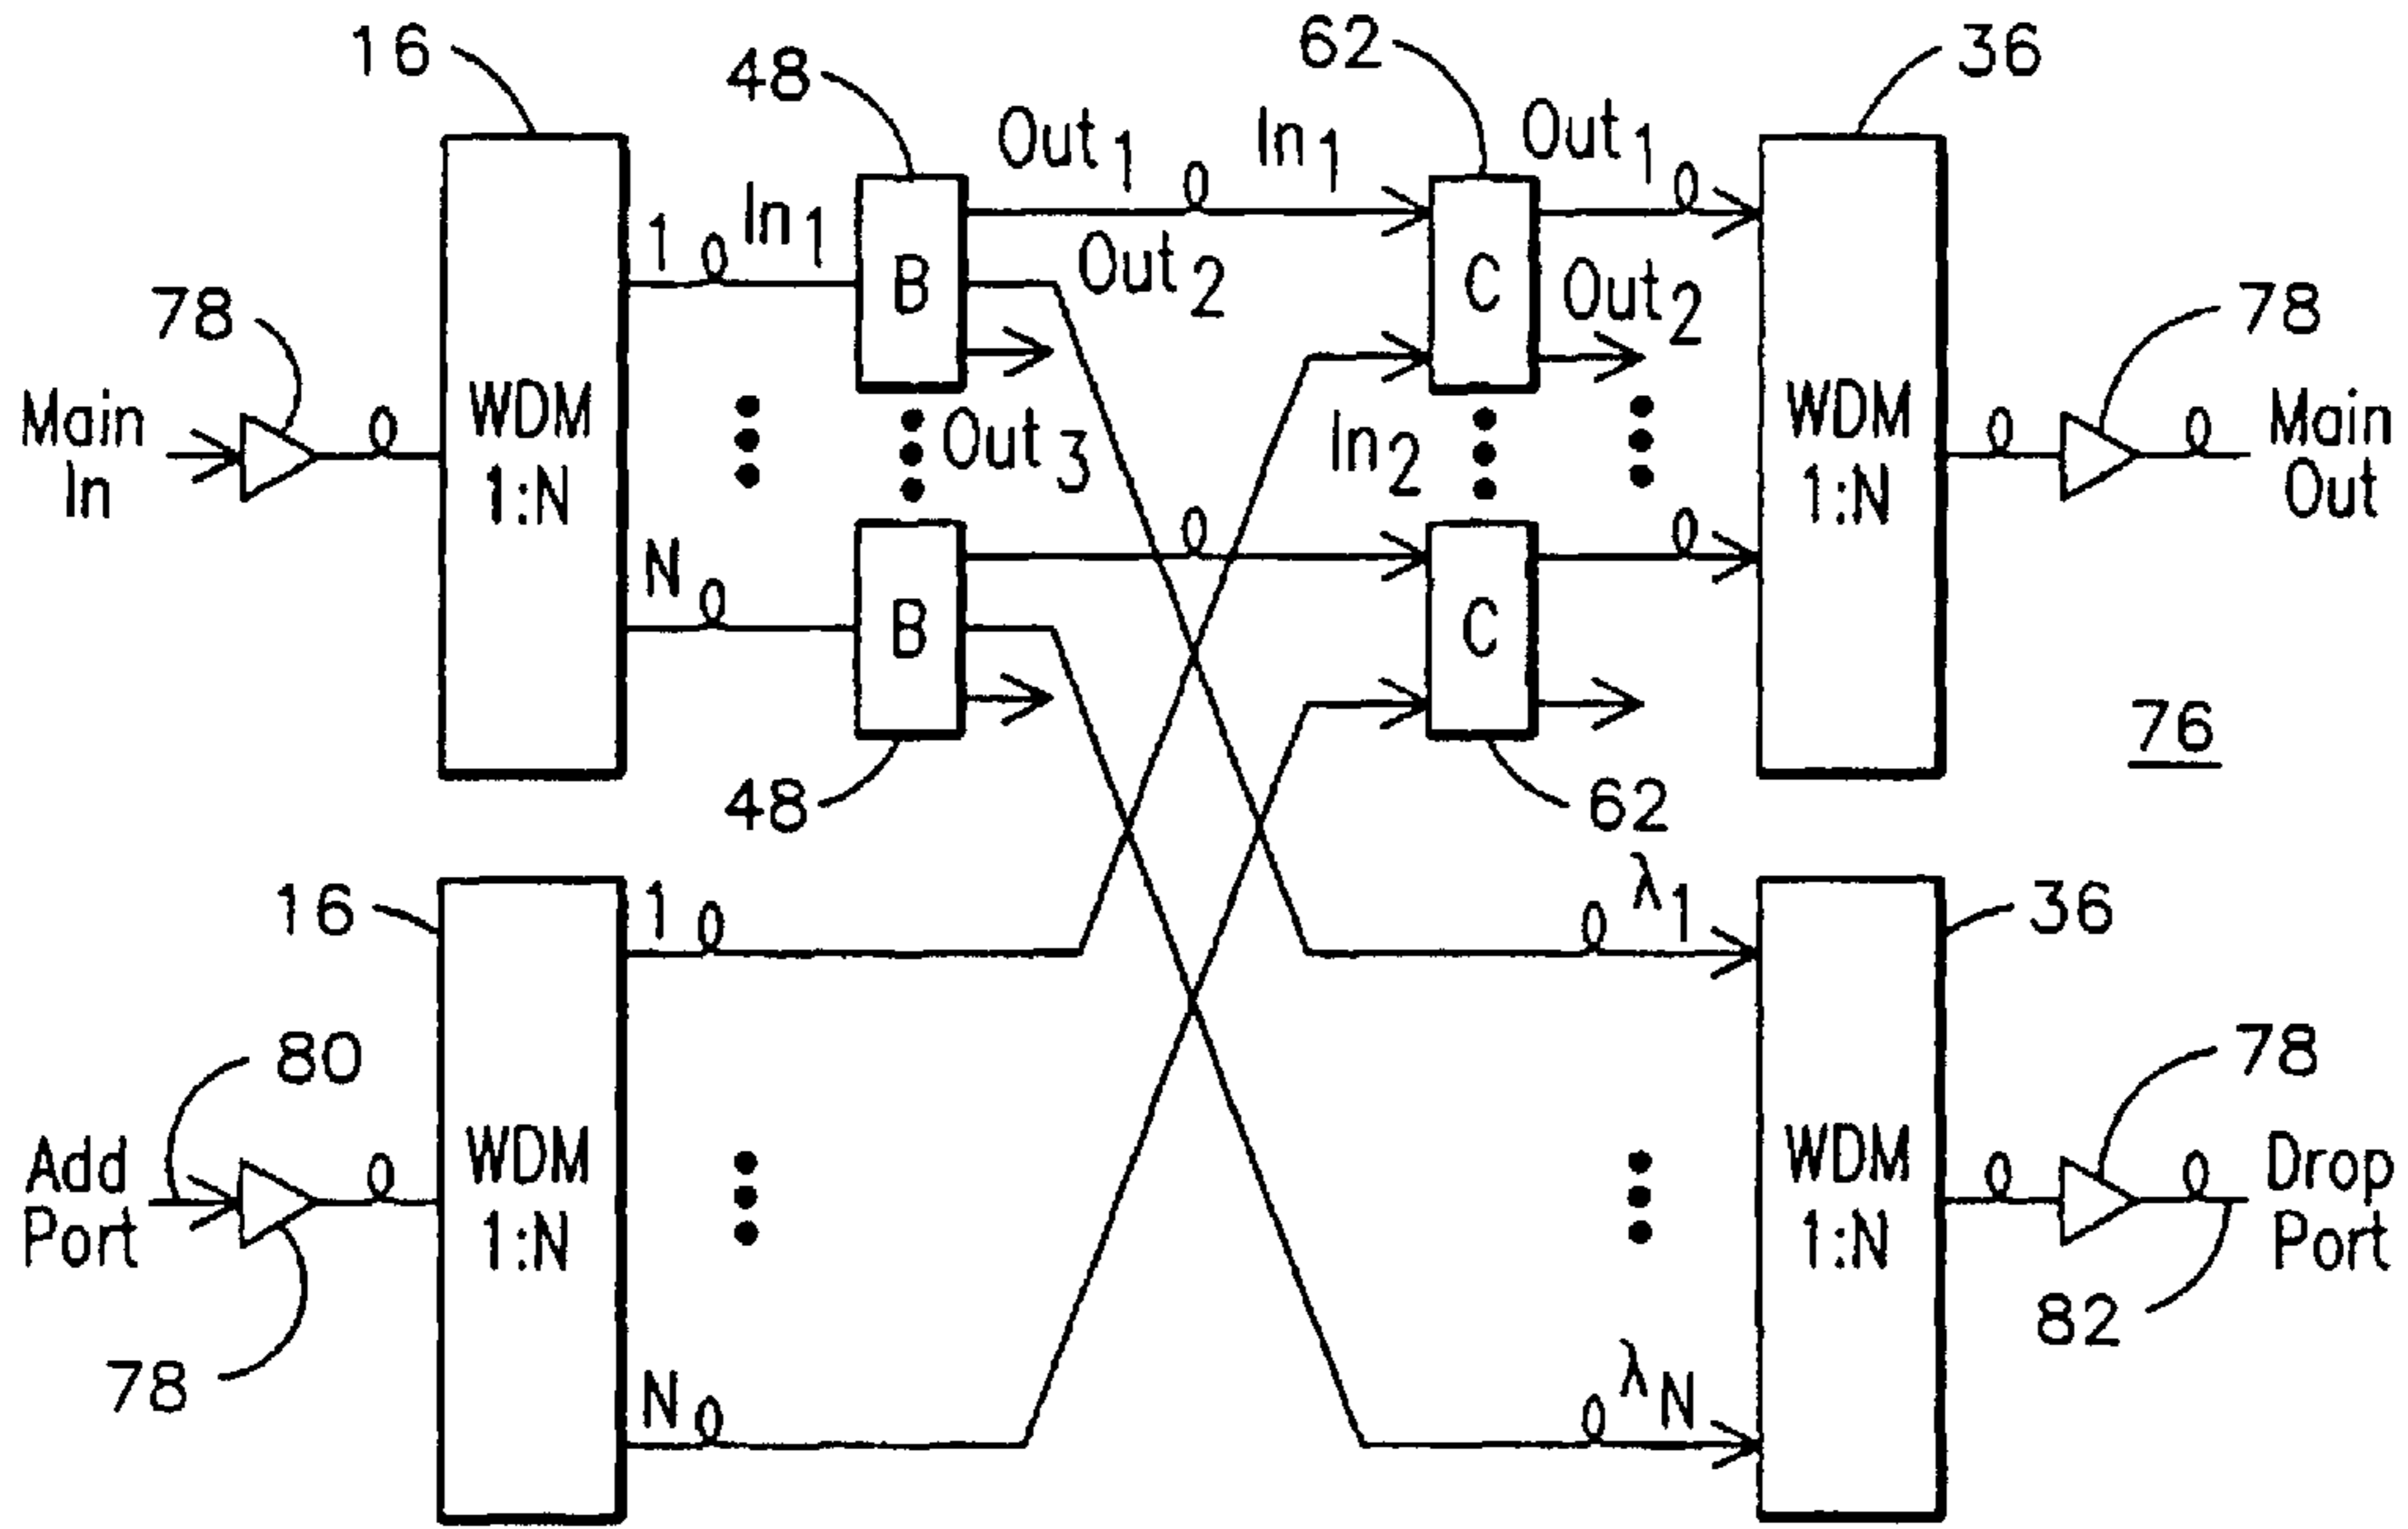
16
48
62
36
Out$_1$
In$_1$
Out$_1$
1
In$_1$
B
Out$_2$
C
Out$_2$
78
78
Main In
WDM 1:N
Out$_3$
In$_2$
WDM 1:N
Main Out
N
B
C
76
48
62
16
1
$\lambda_1$
36
80
78
Add Port
WDM 1:N
WDM 1:N
Drop Port
78
82
N
$\lambda_N$